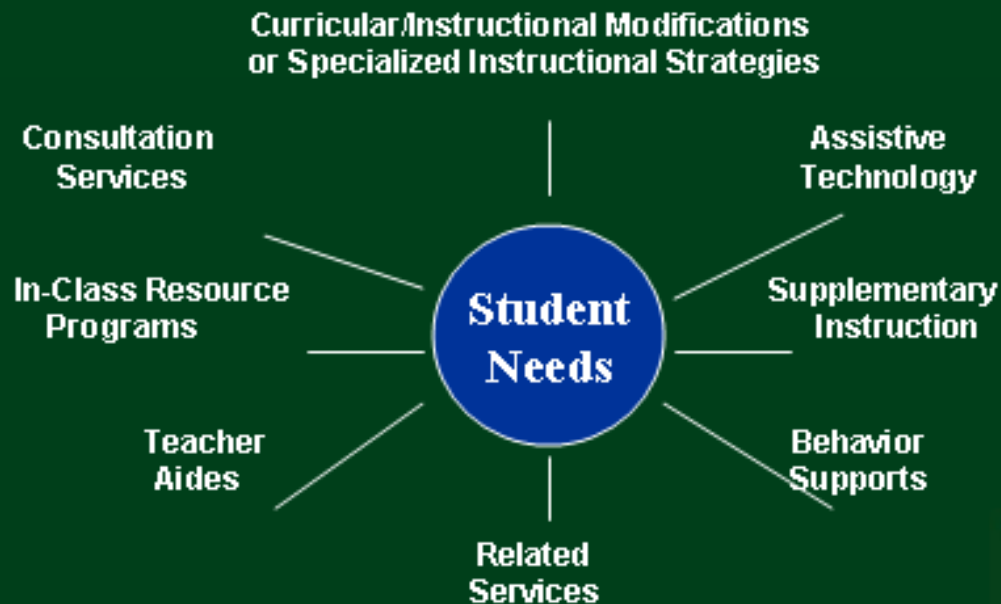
Curricular/Instructional Modifications or Specialized Instructional Strategies

Consultation Services

Assistive Technology

In-Class Resource Programs

Student Needs

Supplementary Instruction

Teacher Aides

Behavior Supports

Related Services